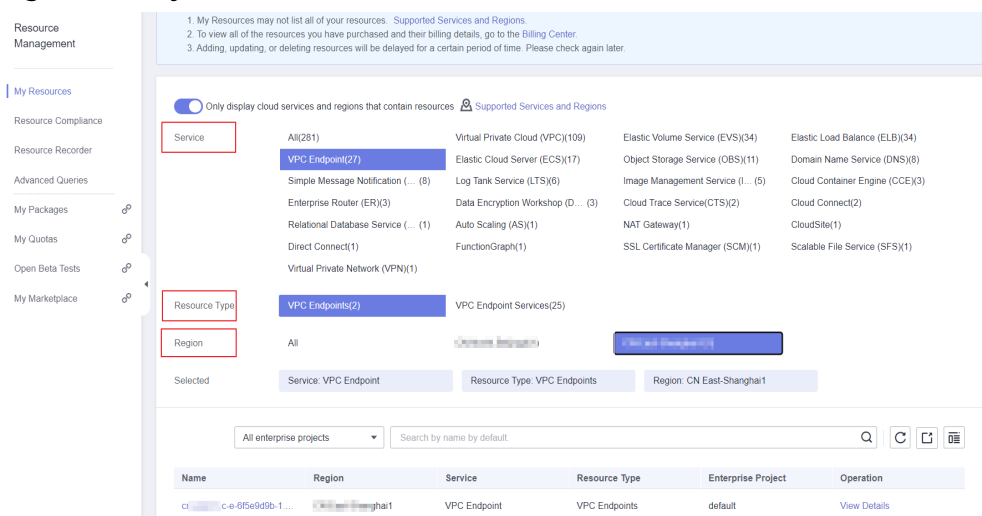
Resource Management

1. My Resources may not list all of your resources. Supported Services and Regions.
2. To view all of the resources you have purchased and their billing details, go to the Billing Center.
3. Adding, updating, or deleting resources will be delayed for a certain period of time. Please check again later.

My Resources
Resource Compliance
Resource Recorder
Advanced Queries
My Packages
My Quotas
Open Beta Tests
My Marketplace

Only display cloud services and regions that contain resources Supported Services and Regions

Service
All(281)
Virtual Private Cloud (VPC)(109)
Elastic Volume Service (EVS)(34)
Elastic Load Balance (ELB)(34)
VPC Endpoint(27)
Elastic Cloud Server (ECS)(17)
Object Storage Service (OBS)(11)
Domain Name Service (DNS)(8)
Simple Message Notification (... (8)
Log Tank Service (LTS)(6)
Image Management Service (I... (5)
Cloud Container Engine (CCE)(3)
Enterprise Router (ER)(3)
Data Encryption Workshop (D... (3)
Cloud Trace Service(CTS)(2)
Cloud Connect(2)
Relational Database Service (... (1)
Auto Scaling (AS)(1)
NAT Gateway(1)
CloudSite(1)
Direct Connect(1)
FunctionGraph(1)
SSL Certificate Manager (SCM)(1)
Scalable File Service (SFS)(1)
Virtual Private Network (VPN)(1)

Resource Type
VPC Endpoints(2)
VPC Endpoint Services(25)

Region
All
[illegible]
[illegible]

Selected
Service: VPC Endpoint
Resource Type: VPC Endpoints
Region: CN East-Shanghai1

All enterprise projects
Search by name by default.

| Name | Region | Service | Resource Type | Enterprise Project | Operation |
|---|---|---|---|---|---|
| c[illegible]c-e-6f5e9d9b-1.... | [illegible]ghai1 | VPC Endpoint | VPC Endpoints | default | View Details |